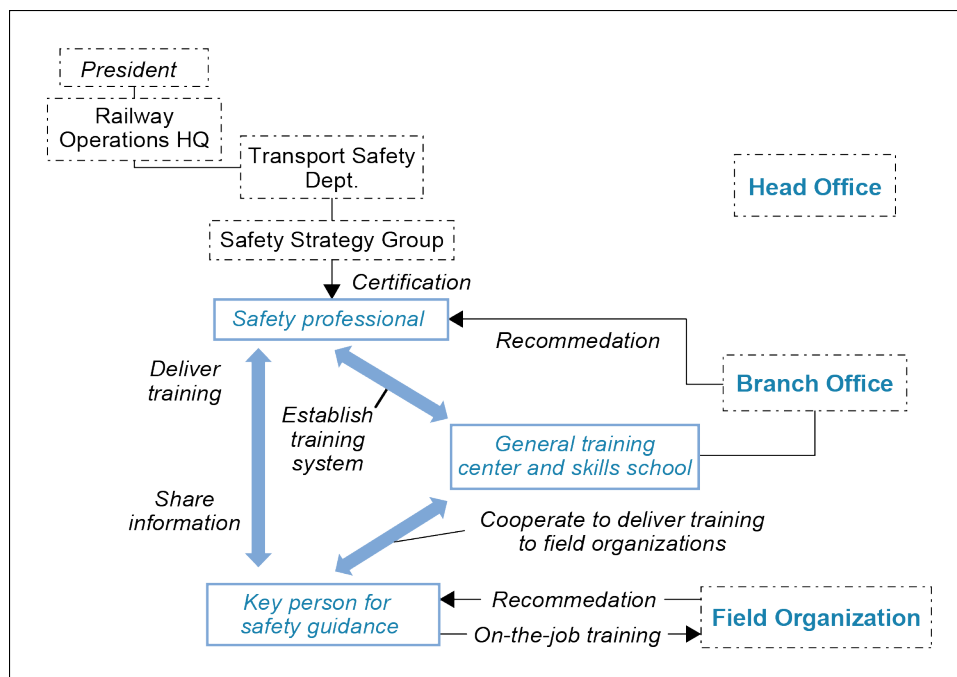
President

Railway Operations HQ

Transport Safety Dept.

Head Office

Safety Strategy Group

Certification

Safety professional

Recommedation

Deliver training

Branch Office

Establish training system

General training center and skills school

Share information

Cooperate to deliver training to field organizations

Key person for safety guidance

Recommedation

Field Organization

On-the-job training